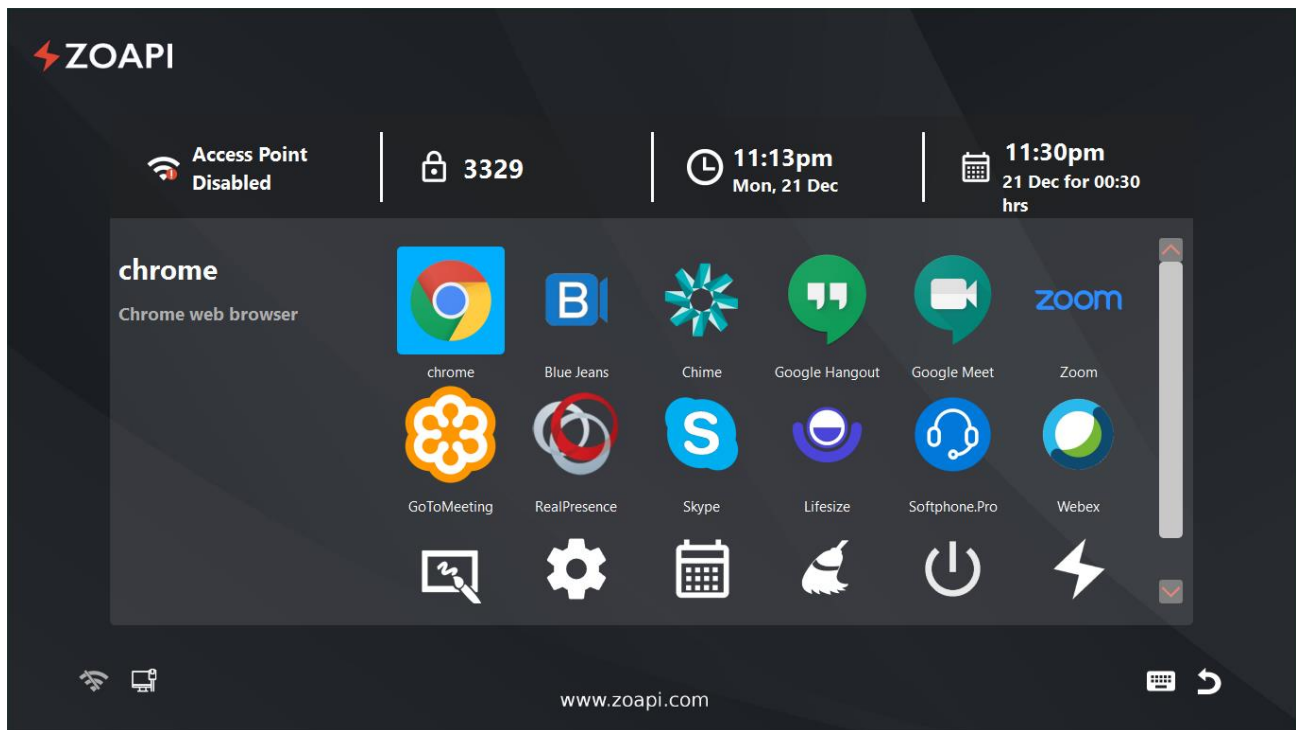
ZOAPI

Access Point Disabled

3329

11:13pm
Mon, 21 Dec

11:30pm
21 Dec for 00:30 hrs

chrome

Chrome web browser

chrome
B
Blue Jeans
Chime
Google Hangout
Google Meet
zoom
Zoom
GoToMeeting
RealPresence
S
Skype
Lifesize
Softphone.Pro
Webex

www.zoapi.com